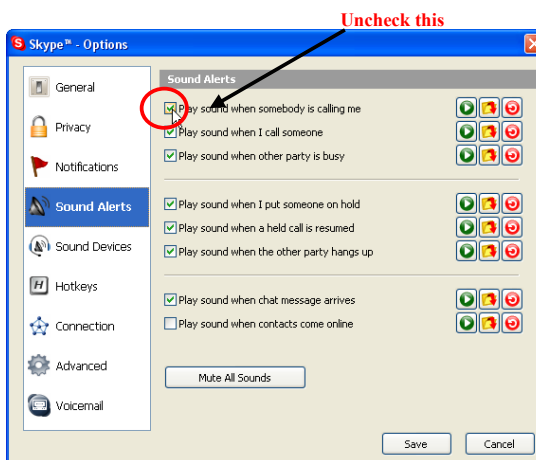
Uncheck this

Skype™ - Options

General
Privacy
Notifications
Sound Alerts
Sound Devices
Hotkeys
Connection
Advanced
Voicemail

Sound Alerts

Play sound when somebody is calling me
Play sound when I call someone
Play sound when other party is busy

Play sound when I put someone on hold
Play sound when a held call is resumed
Play sound when the other party hangs up

Play sound when chat message arrives
Play sound when contacts come online

Mute All Sounds

Save
Cancel